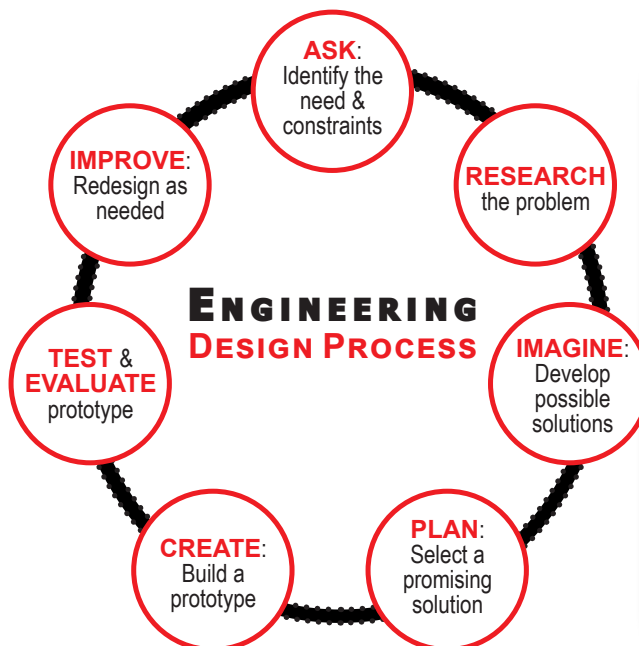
ASK: Identify the need & constraints

RESEARCH the problem

IMAGINE: Develop possible solutions

PLAN: Select a promising solution

CREATE: Build a prototype

TEST & EVALUATE prototype

IMPROVE: Redesign as needed

ENGINEERING DESIGN PROCESS